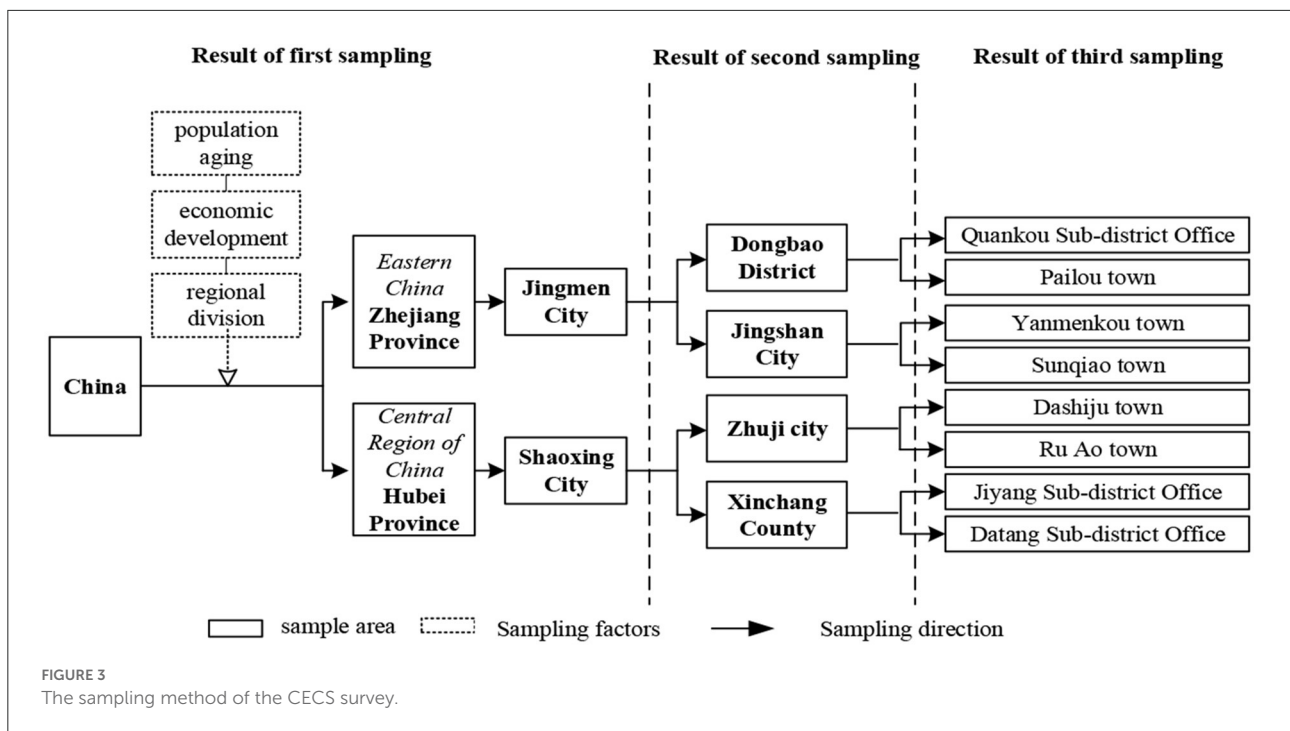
Result of first sampling

Result of second sampling

Result of third sampling

population aging

economic development

regional division

China

Eastern China Zhejiang Province

Central Region of China Hubei Province

Jingmen City

Shaoxing City

Dongbao District

Jingshan City

Zhuji city

Xinchang County

Quankou Sub-district Office

Pailou town

Yanmenkou town

Sunqiao town

Dashiju town

Ru Ao town

Jiyang Sub-district Office

Datang Sub-district Office

sample area

Sampling factors

Sampling direction

FIGURE 3
The sampling method of the CECS survey.